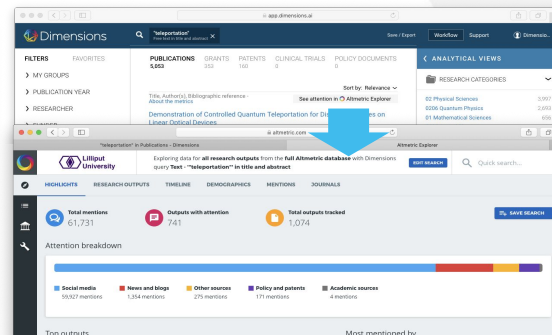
app.dimensions.ai

Dimensions

"teleportation" Find text in title and abstract

Save / Export Workflow Support Dimensio...

FILTERS FAVORITES

> MY GROUPS

> PUBLICATION YEAR

> RESEARCHER

PUBLICATIONS 5,053 GRANTS 352 PATENTS 160 CLINICAL TRIALS 0 POLICY DOCUMENTS 0

Sort by: Relevance

Title, Author(s), Bibliographic reference · About the metrics

See attention in Altmetric Explorer

Demonstration of Controlled Quantum Teleportation for Di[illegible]es on Linear Optical Devices

ANALYTICAL VIEWS

RESEARCH CATEGORIES

02 Physical Sciences 3,997
0206 Quantum Physics 2,693
01 Mathematical Sciences 656

altmetric.com

"teleportation" in Publications – Dimensions

Altmetric Explorer

Lilliput University

Exploring data for all research outputs from the full Altmetric database with Dimensions query Text - "teleportation" in title and abstract

EDIT SEARCH

Quick search...

HIGHLIGHTS RESEARCH OUTPUTS TIMELINE DEMOGRAPHICS MENTIONS JOURNALS

Total mentions 61,731

Outputs with attention 741

Total outputs tracked 1,074

SAVE SEARCH

Attention breakdown

Social media 59,927 mentions

News and blogs 1,354 mentions

Other sources 275 mentions

Policy and patents 171 mentions

Academic sources 4 mentions

Top outputs

Most mentioned by